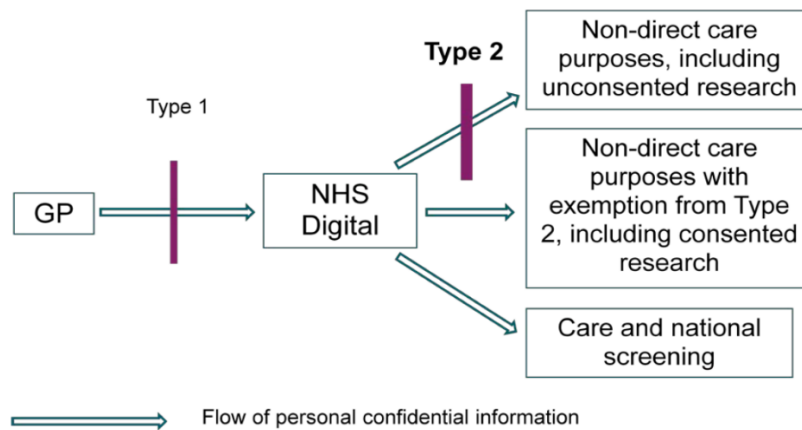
Type 1

Type 2

GP

NHS Digital

Non-direct care purposes, including unconsented research

Non-direct care purposes with exemption from Type 2, including consented research

Care and national screening

Flow of personal confidential information